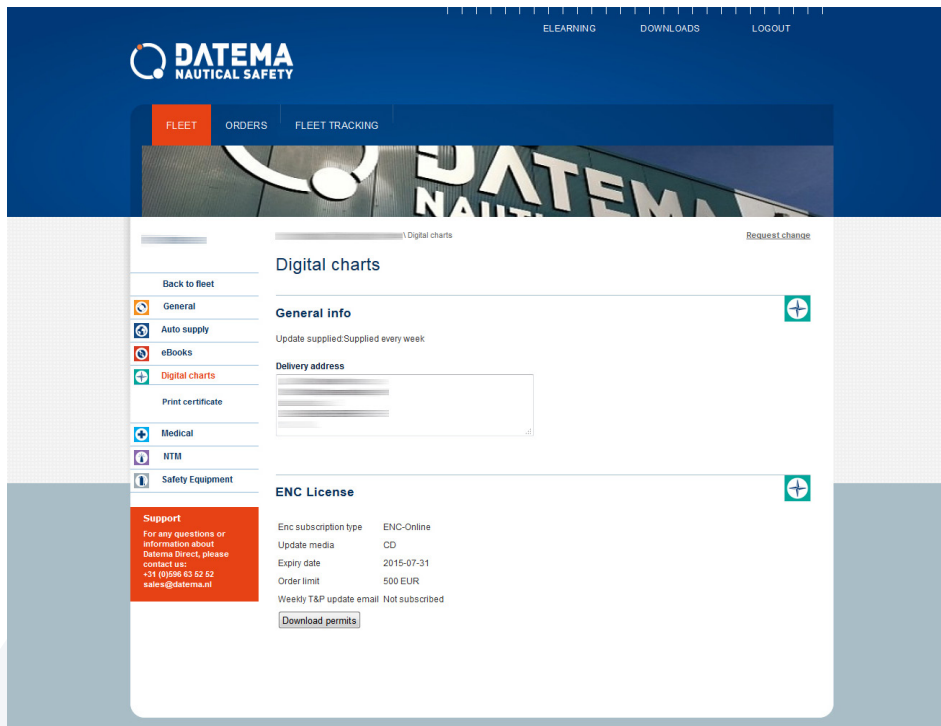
ELEARNING DOWNLOADS LOGOUT

DATEMA
NAUTICAL SAFETY

FLEET ORDERS FLEET TRACKING

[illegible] \ Digital charts

Request change

Digital charts

General info

Update supplied:Supplied every week

Delivery address

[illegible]

ENC License

| Enc subscription type | ENC-Online |
|---|---|
| Update media | CD |
| Expiry date | 2015-07-31 |
| Order limit | 500 EUR |
| Weekly T&P update email | Not subscribed |

Download permits

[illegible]

Back to fleet
General
Auto supply
eBooks
Digital charts
Print certificate
Medical
NTM
Safety Equipment

Support
For any questions or information about Datema Direct, please contact us:
+31 (0)596 63 52 52
sales@datema.nl